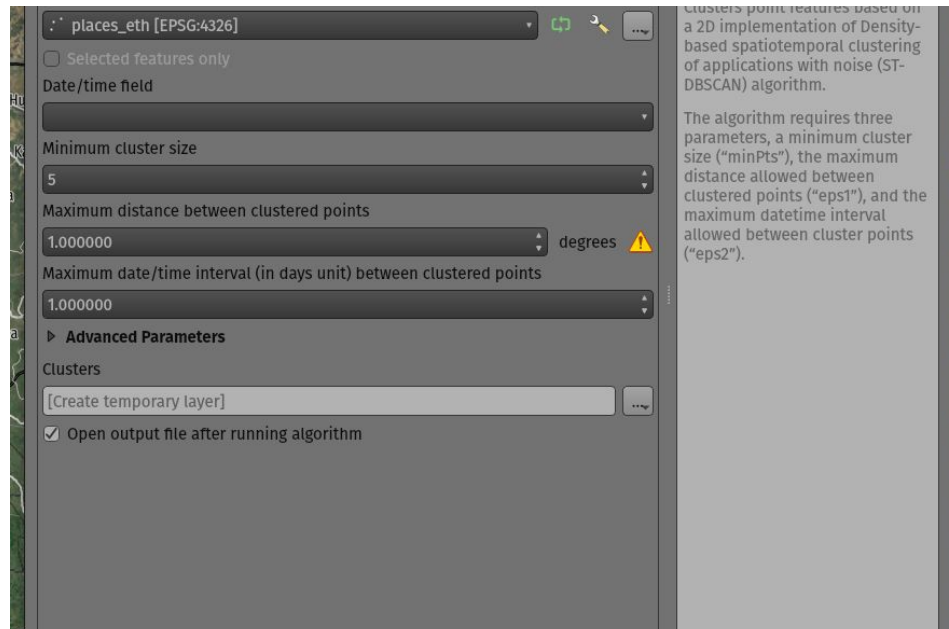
places_eth [EPSG:4326]

...

Selected features only

Date/time field

Minimum cluster size

5

Maximum distance between clustered points

1.000000

degrees

Maximum date/time interval (in days unit) between clustered points

1.000000

▶ Advanced Parameters

Clusters

[Create temporary layer]

...

☑ Open output file after running algorithm

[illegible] point features based on a 2D implementation of Density-based spatiotemporal clustering of applications with noise (ST-DBSCAN) algorithm.

The algorithm requires three parameters, a minimum cluster size ("minPts"), the maximum distance allowed between clustered points ("eps1"), and the maximum datetime interval allowed between cluster points ("eps2").